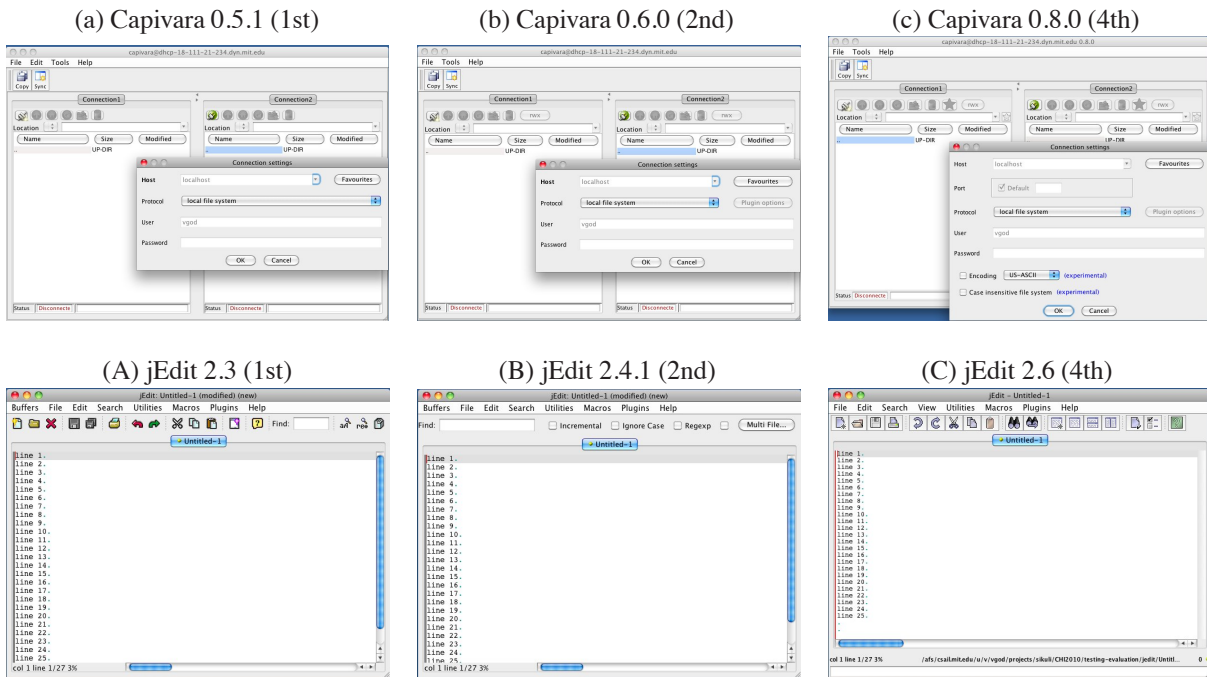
(a) Capivara 0.5.1 (1st)

capivara@dhcp-18-111-21-234.dyn.mit.edu

File Edit Tools Help

Copy Sync

Connection1

Connection2

Location

Name Size Modified

Name Size Modified

UP-DIR

UP-DIR

Connection settings

Host localhost Favourites

Protocol local file system

User vgod

Password

OK Cancel

Status Disconnecte

Status Disconnecte

(b) Capivara 0.6.0 (2nd)

capivara@dhcp-18-111-21-234.dyn.mit.edu

File Tools Help

Copy Sync

Connection1

Connection2

rwx

Location

Name Size Modified

Name Size Modified

UP-DIR

UP-DIR

Connection settings

Host localhost Favourites

Protocol local file system Plugin options

User vgod

Password

OK Cancel

Status Disconnecte

Status Disconnecte

(c) Capivara 0.8.0 (4th)

capivara@dhcp-18-111-21-234.dyn.mit.edu 0.8.0

File Tools Help

Copy Sync

Connection1

Connection2

rwx

Location

Name Size Modified

Name Size Modified

UP-DIR

UP-DIR

Connection settings

Host localhost Favourites

Port Default

Protocol local file system Plugin options

User vgod

Password

Encoding US-ASCII (experimental)

Case insensitive file system (experimental)

OK Cancel

Status Disconnecte

(A) jEdit 2.3 (1st)

jEdit: Untitled-1 (modified) (new)

Buffers File Edit Search Utilities Macros Plugins Help

Find:

Untitled-1

line 1.
line 2.
line 3.
line 4.
line 5.
line 6.
line 7.
line 8.
line 9.
line 10.
line 11.
line 12.
line 13.
line 14.
line 15.
line 16.
line 17.
line 18.
line 19.
line 20.
line 21.
line 22.
line 23.
line 24.
line 25.

col 1 line 1/27 3%

(B) jEdit 2.4.1 (2nd)

jEdit: Untitled-1 (modified) (new)

Buffers File Edit Search Utilities Macros Plugins Help

Find: Incremental Ignore Case Regexp Multi File...

Untitled-1

line 1.
line 2.
line 3.
line 4.
line 5.
line 6.
line 7.
line 8.
line 9.
line 10.
line 11.
line 12.
line 13.
line 14.
line 15.
line 16.
line 17.
line 18.
line 19.
line 20.
line 21.
line 22.
line 23.
line 24.
line 25.

col 1 line 1/27 3%

(C) jEdit 2.6 (4th)

jEdit - Untitled-1

File Edit Search View Utilities Macros Plugins Help

Untitled-1

line 1.
line 2.
line 3.
line 4.
line 5.
line 6.
line 7.
line 8.
line 9.
line 10.
line 11.
line 12.
line 13.
line 14.
line 15.
line 16.
line 17.
line 18.
line 19.
line 20.
line 21.
line 22.
line 23.
line 24.
line 25.

col 1 line 1/27 3% /afs/csail.mit.edu/u/v/vgod/projects/sikuli/CHI2010/testing-evaluation/jedit/Untitl... 0